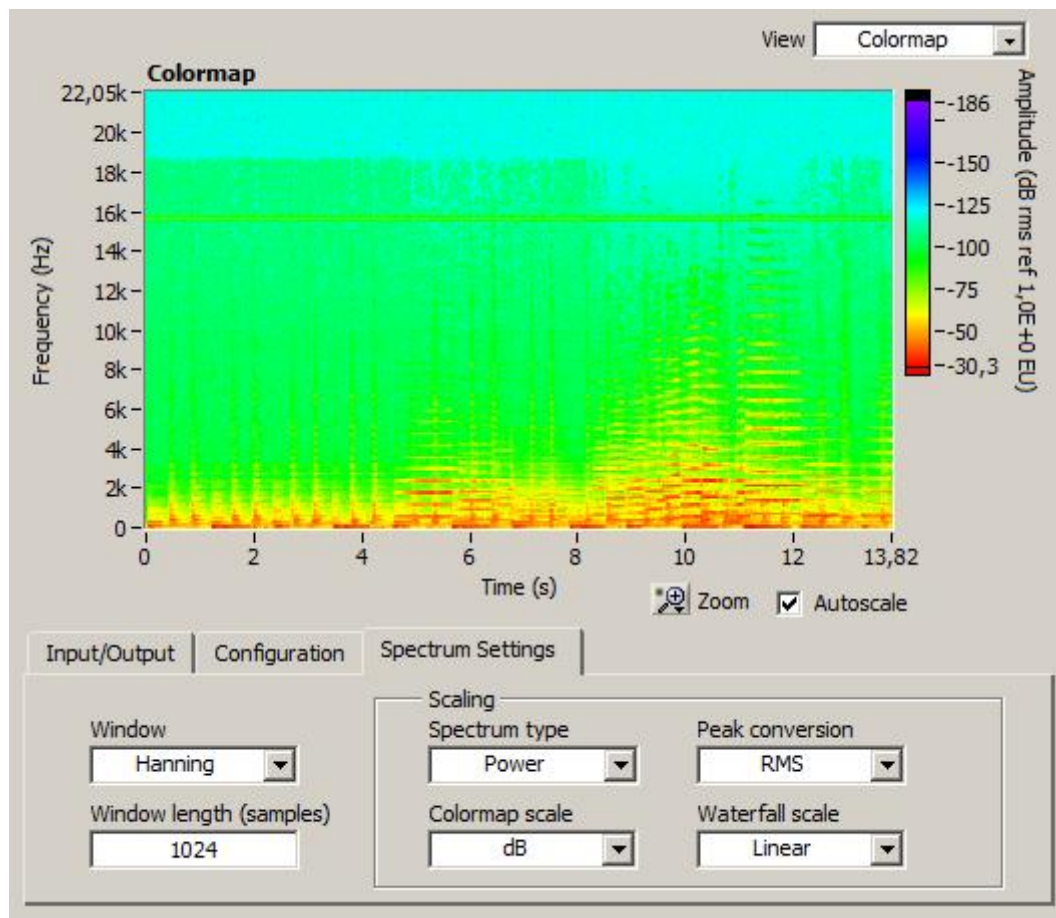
View Colormap

Colormap

22,05k
20k
18k
16k
14k
12k
10k
8k
6k
4k
2k
0

Frequency (Hz)

0 2 4 6 8 10 12 13,82

Time (s)

Amplitude (dB rms ref 1,0E+0 EU)

-186
-150
-125
-100
-75
-50
-30,3

Zoom Autoscale

Input/Output Configuration Spectrum Settings

Window
Hanning

Window length (samples)
1024

Scaling

Spectrum type
Power

Peak conversion
RMS

Colormap scale
dB

Waterfall scale
Linear